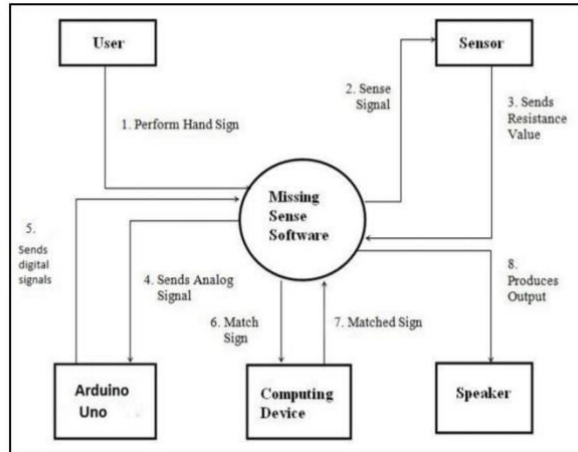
User

Sensor

1. Perform Hand Sign

2. Sense Signal

3. Sends Resistance Value

Missing Sense Software

5. Sends digital signals

4. Sends Analog Signal

6. Match Sign

7. Matched Sign

8. Produces Output

Arduino Uno

Computing Device

Speaker